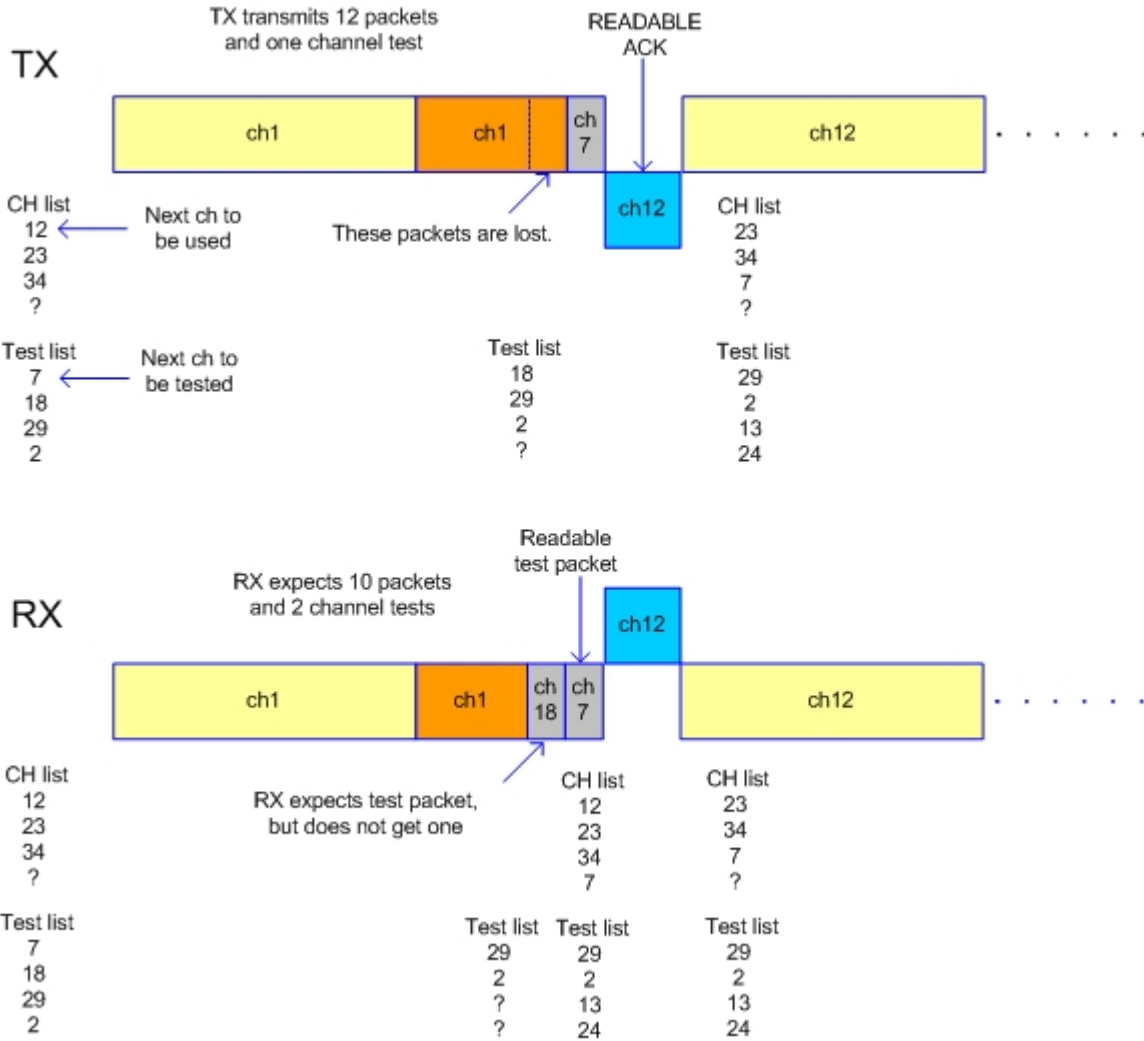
TX transmits 12 packets and one channel test

READABLE ACK

TX

ch1

ch1

ch 7

ch12

ch12

. . . . .

CH list
12
23
34
?

Next ch to be used

These packets are lost.

CH list
23
34
7
?

Test list
7
18
29
2

Next ch to be tested

Test list
18
29
2
?

Test list
29
2
13
24

Readable test packet

RX expects 10 packets and 2 channel tests

RX

ch12

ch1

ch1

ch 18

ch 7

ch12

. . . . .

CH list
12
23
34
?

RX expects test packet, but does not get one

CH list
12
23
34
7

CH list
23
34
7
?

Test list
7
18
29
2

Test list
29
2
?
?

Test list
29
2
13
24

Test list
29
2
13
24